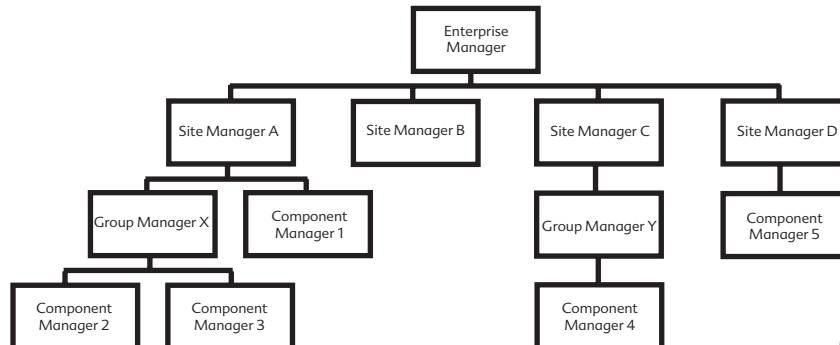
Enterprise Manager

Site Manager A

Site Manager B

Site Manager C

Site Manager D

Group Manager X

Component Manager 1

Group Manager Y

Component Manager 5

Component Manager 2

Component Manager 3

Component Manager 4